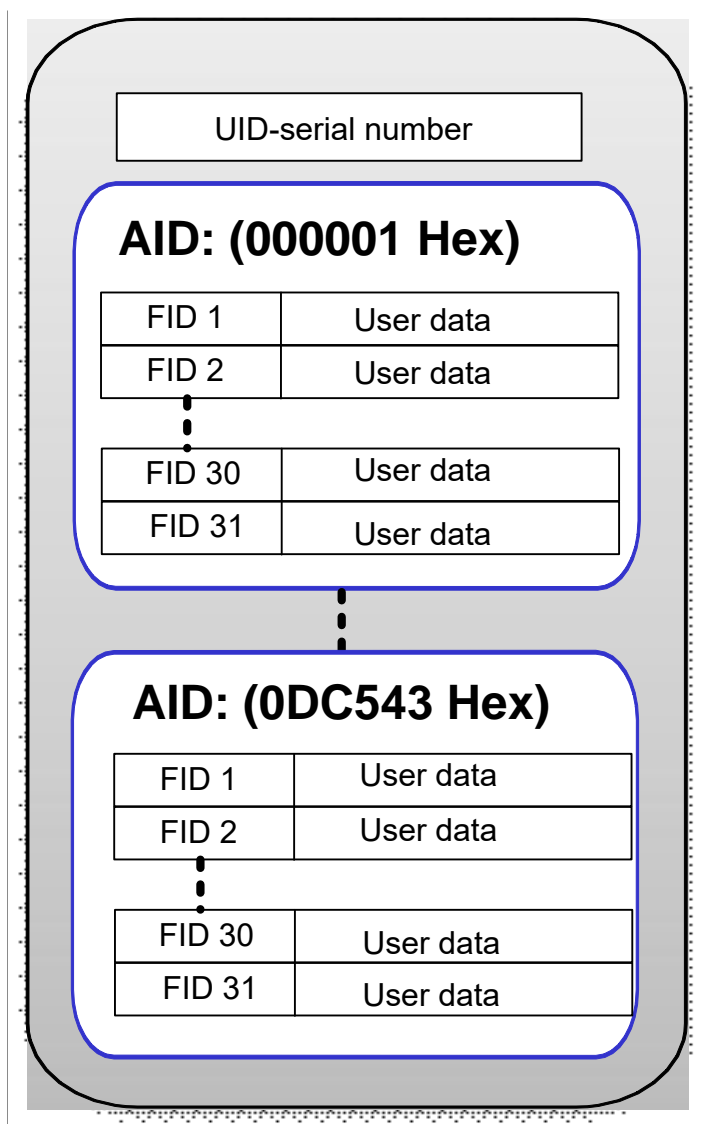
UID-serial number

AID: (000001 Hex)

| FID 1 | User data |
|---|---|
| FID 2 | User data |

| FID 30 | User data |
|---|---|
| FID 31 | User data |

AID: (0DC543 Hex)

| FID 1 | User data |
|---|---|
| FID 2 | User data |

| FID 30 | User data |
|---|---|
| FID 31 | User data |